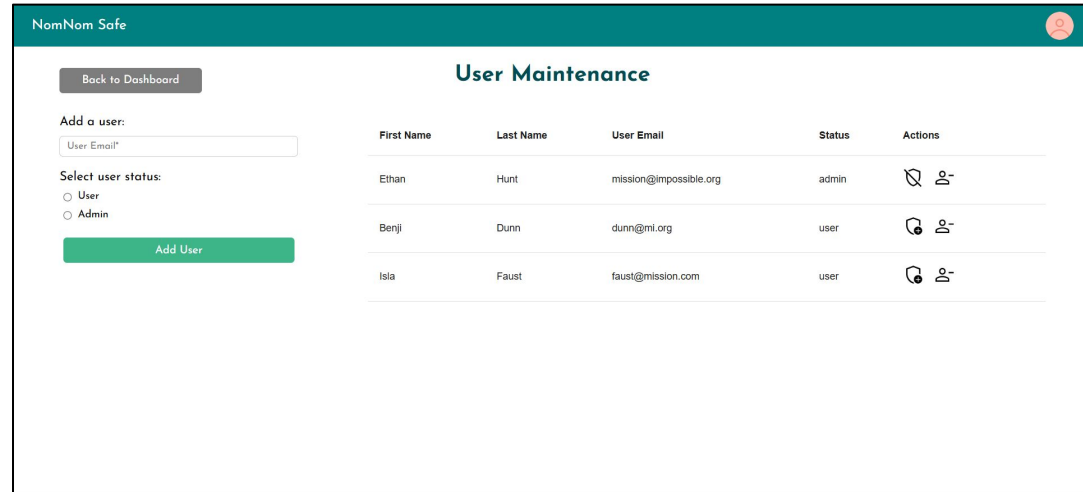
NomNom Safe

Back to Dashboard

User Maintenance

Add a user:

User Email*

Select user status:

User

Admin

Add User

| First Name | Last Name | User Email | Status | Actions |
|---|---|---|---|---|
| Ethan | Hunt | mission@impossible.org | admin | |
| Benji | Dunn | dunn@mi.org | user | |
| Isla | Faust | faust@mission.com | user | |